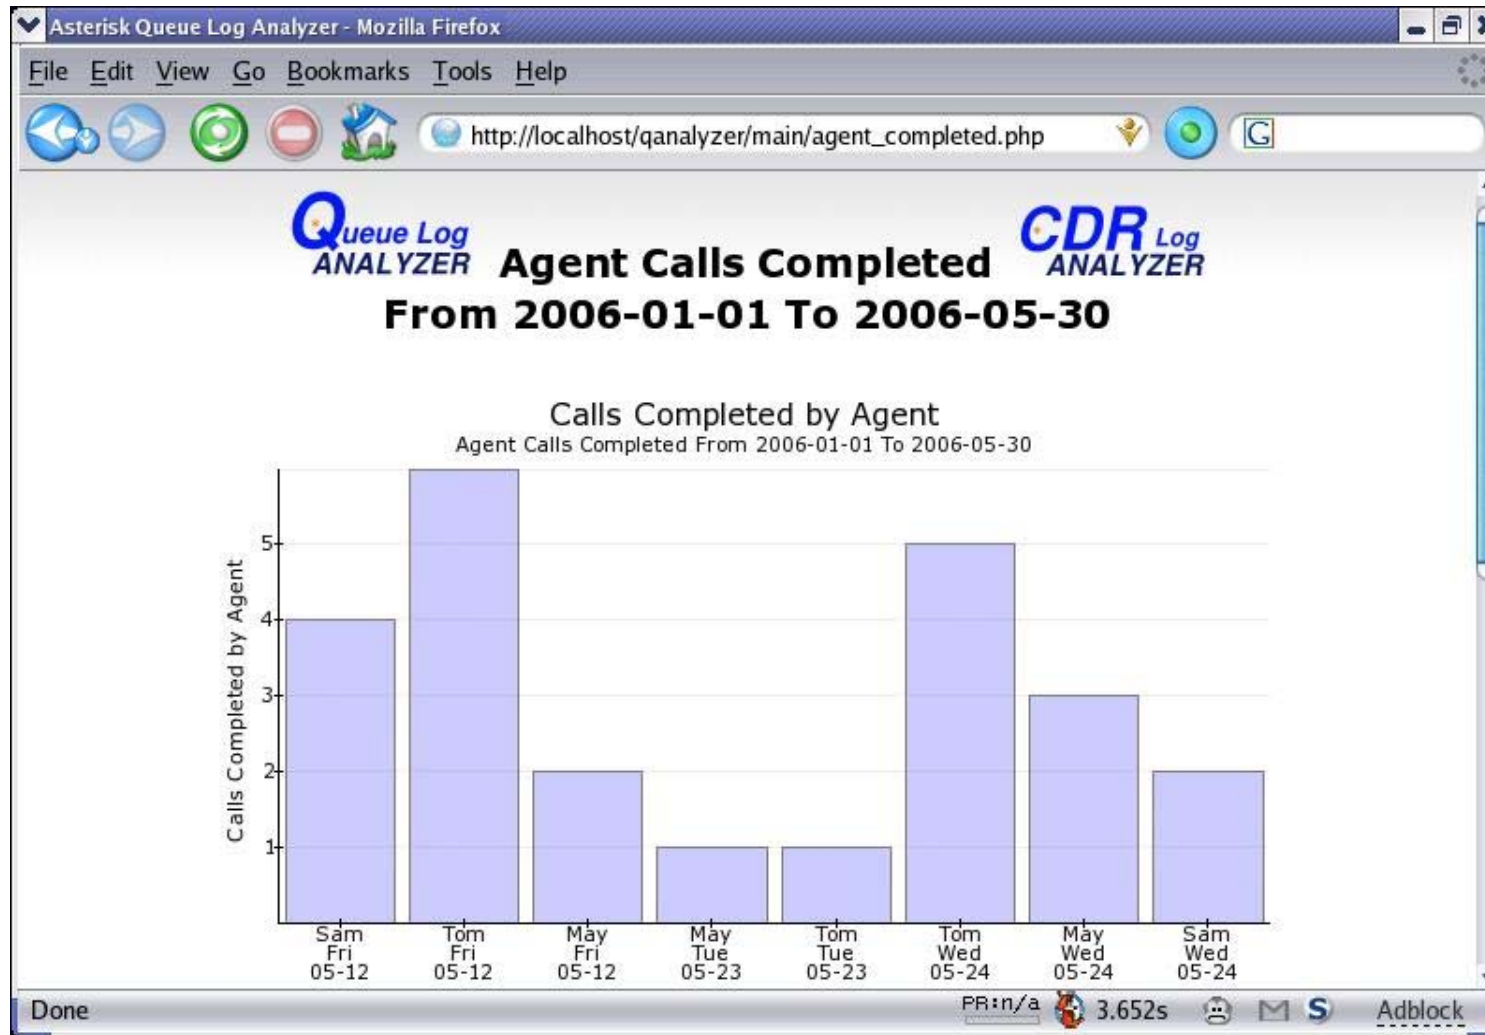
Asterisk Queue Log Analyzer - Mozilla Firefox

File Edit View Go Bookmarks Tools Help

http://localhost/qanalyzer/main/agent_completed.php

Queue Log ANALYZER

Agent Calls Completed

CDR Log ANALYZER

From 2006-01-01 To 2006-05-30

Calls Completed by Agent

Agent Calls Completed From 2006-01-01 To 2006-05-30

Calls Completed by Agent

5
4
3
2
1

Sam Fri 05-12
Tom Fri 05-12
May Fri 05-12
May Tue 05-23
Tom Tue 05-23
Tom Wed 05-24
May Wed 05-24
Sam Wed 05-24

Done

PR:n/a

3.652s

Adblock